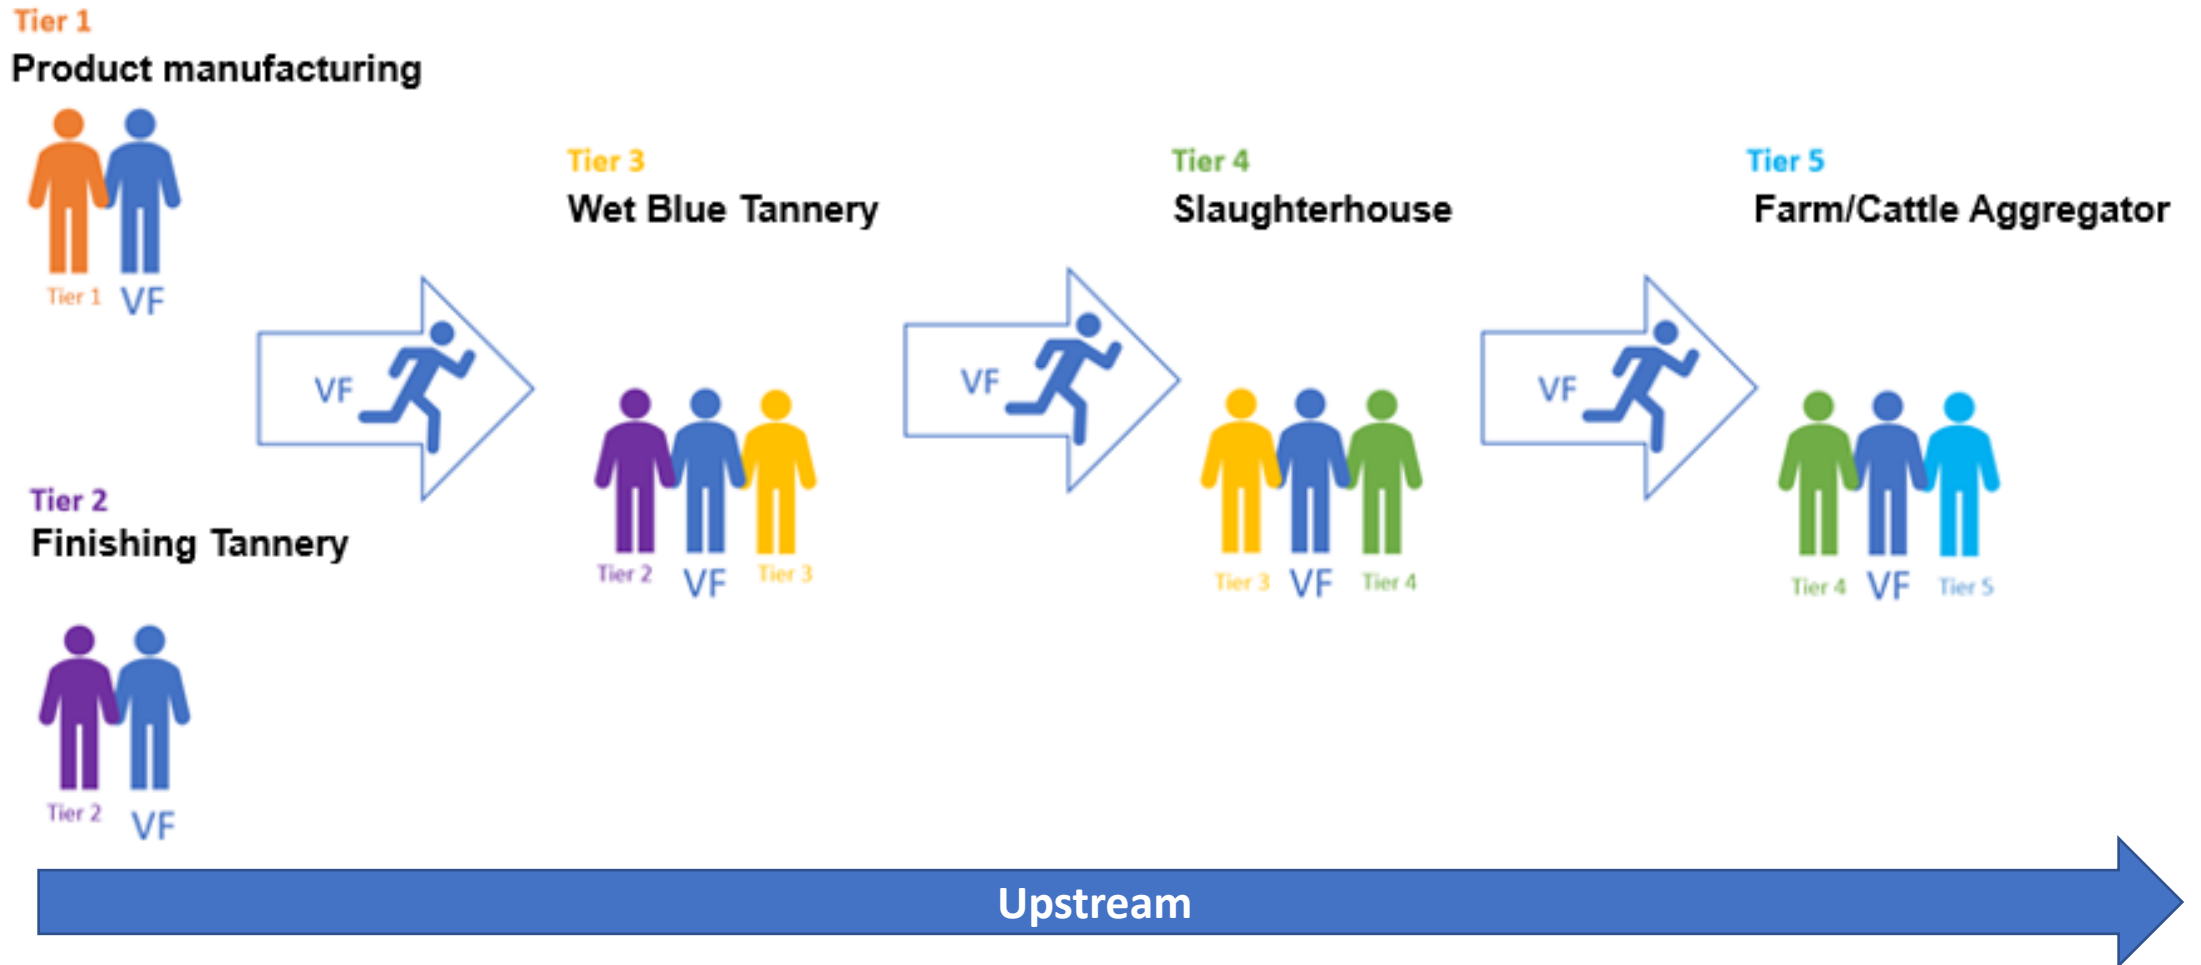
Tier 1
Product manufacturing

Tier 1 VF

VF

Tier 2
Finishing Tannery

Tier 2 VF

Tier 3
Wet Blue Tannery

Tier 2 VF Tier 3

VF

Tier 4
Slaughterhouse

Tier 3 VF Tier 4

VF

Tier 5
Farm/Cattle Aggregator

Tier 4 VF Tier 5

Upstream